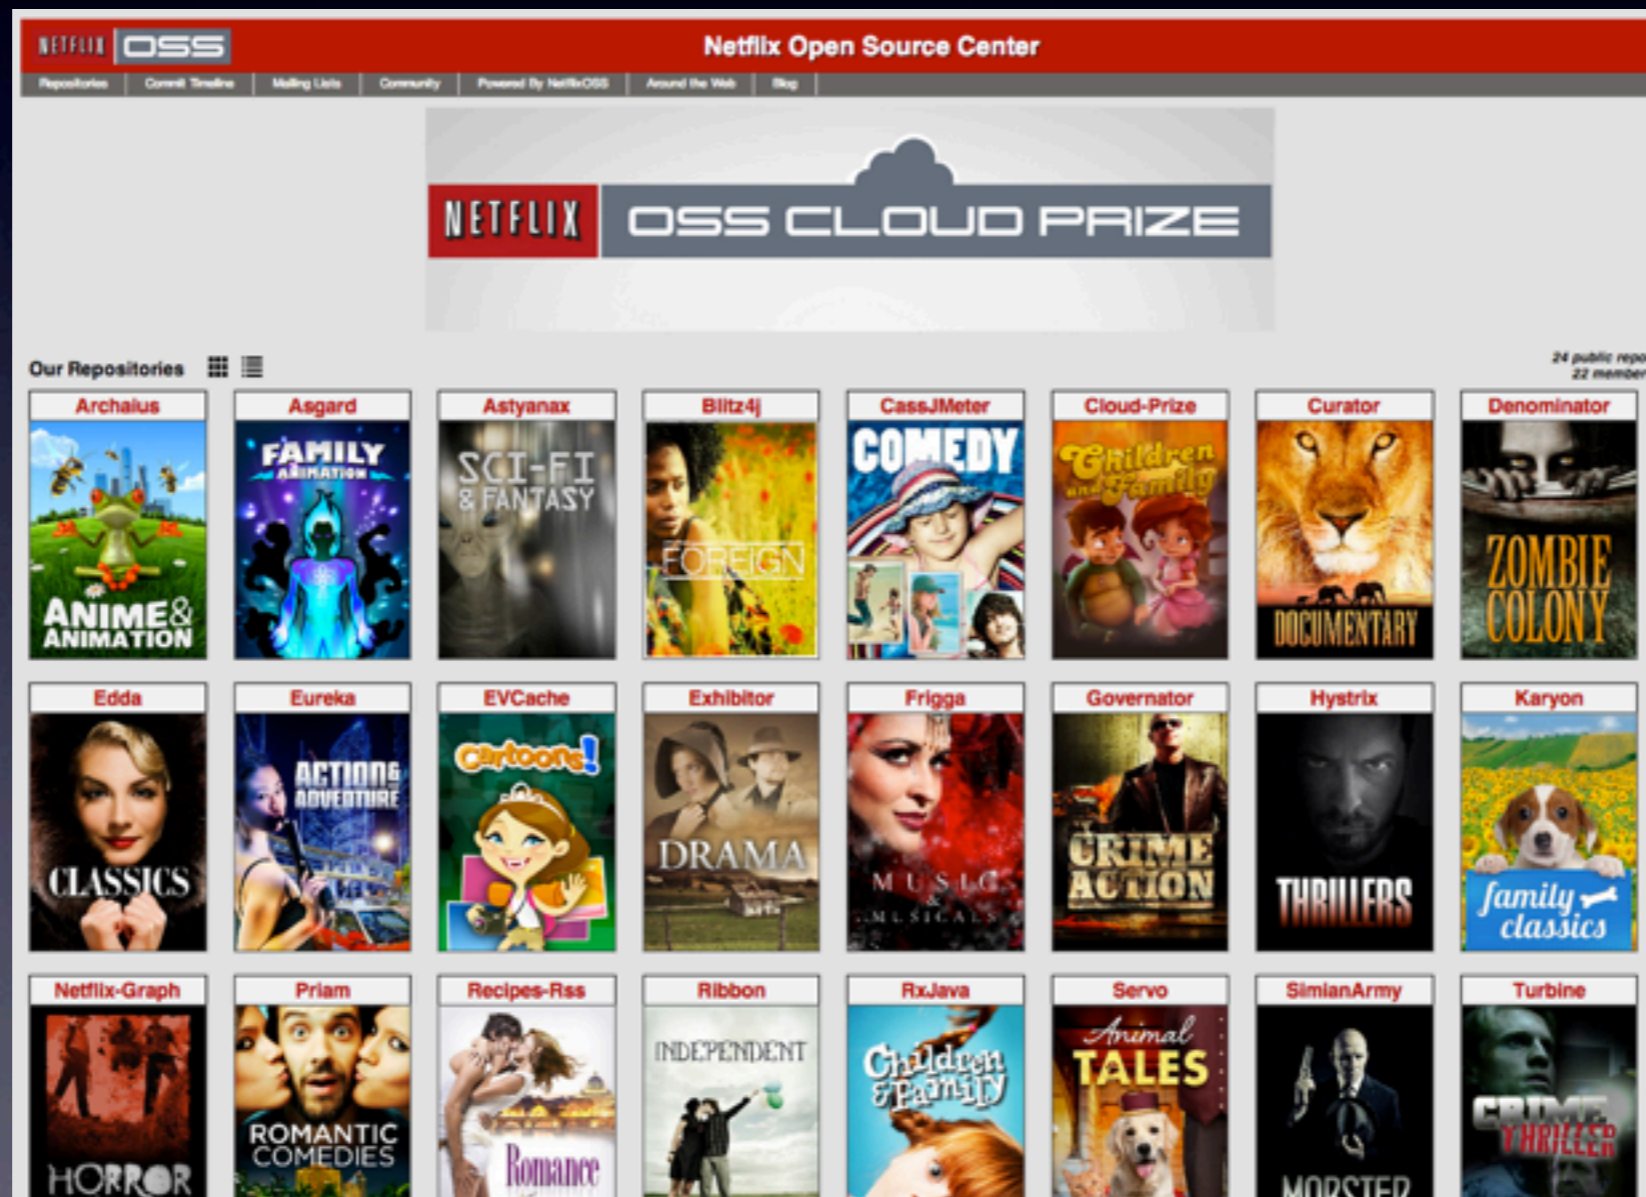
NETFLIX OSS

Netflix Open Source Center

Repositories | Commit Timeline | Mailing Lists | Community | Powered By NetflixOSS | Around the Web | Blog

NETFLIX OSS CLOUD PRIZE

Our Repositories

24 public repo
22 member

Archaius
ANIME & ANIMATION

Asgard
FAMILY ANIMATION

Astyanax
SCI-FI & FANTASY

Blitz4j
FOREIGN

CassJMeter
COMEDY

Cloud-Prize
Children and Family

Curator
DOCUMENTARY

Denominator
ZOMBIE COLONY

Edda
CLASSICS

Eureka
ACTION & ADVENTURE

EVCache
Cartoons!

Exhibitor
DRAMA

Frigga
MUSIC & MUSICALS

Governator
CRIME ACTION

Hystrix
THRILLERS

Karyon
family classics

Netflix-Graph
HORROR

Priam
ROMANTIC COMEDIES

Recipes-Rss
Romance

Ribbon
INDEPENDENT

RxJava
Children & Family

Servo
Animal TALES

SimianArmy
MONSTER

Turbine
CRIME THRILLER